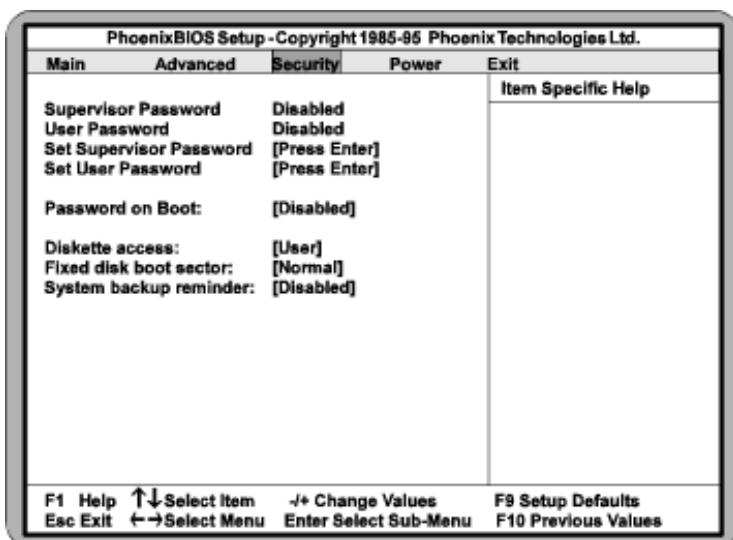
PhoenixBIOS Setup - Copyright 1985-95 Phoenix Technologies Ltd.

Main Advanced Security Power Exit

Item Specific Help

Supervisor Password Disabled
User Password Disabled
Set Supervisor Password [Press Enter]
Set User Password [Press Enter]

Password on Boot: [Disabled]

Diskette access: [User]
Fixed disk boot sector: [Normal]
System backup reminder: [Disabled]

F1 Help ↑↓ Select Item -/+ Change Values F9 Setup Defaults
Esc Exit ←→ Select Menu Enter Select Sub-Menu F10 Previous Values